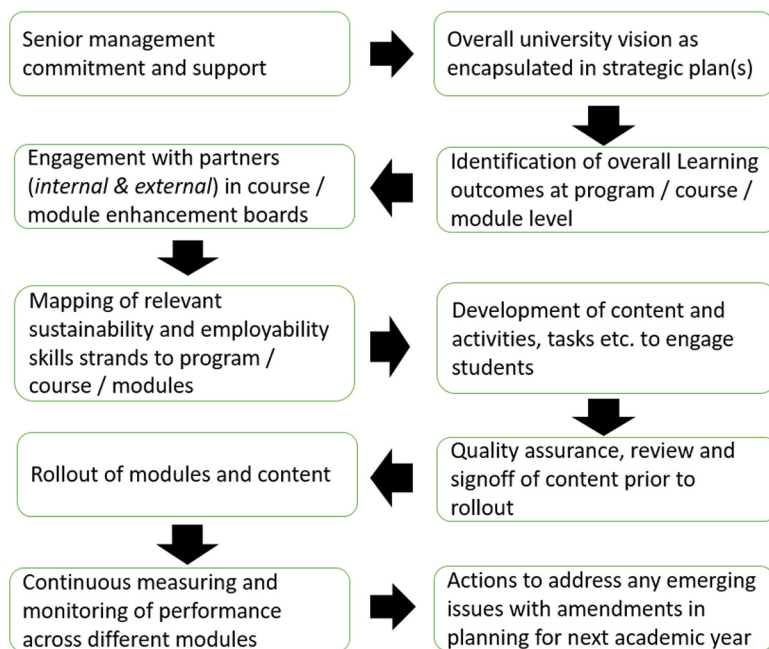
Senior management commitment and support

Overall university vision as encapsulated in strategic plan(s)

Identification of overall Learning outcomes at program / course / module level

Engagement with partners (*internal & external*) in course / module enhancement boards

Mapping of relevant sustainability and employability skills strands to program / course / modules

Development of content and activities, tasks etc. to engage students

Quality assurance, review and signoff of content prior to rollout

Rollout of modules and content

Continuous measuring and monitoring of performance across different modules

Actions to address any emerging issues with amendments in planning for next academic year